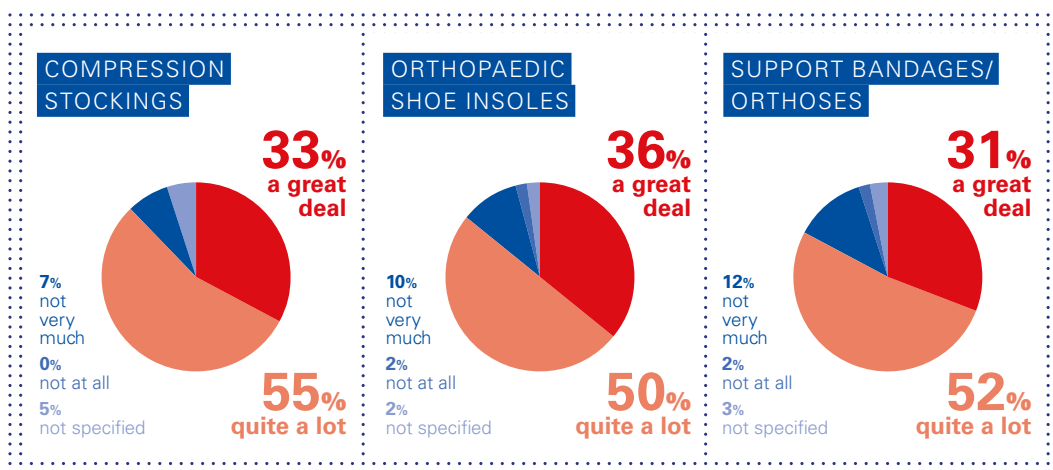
COMPRESSION STOCKINGS

33% a great deal

7% not very much

0% not at all

5% not specified

55% quite a lot

ORTHOPAEDIC SHOE INSOLES

36% a great deal

10% not very much

2% not at all

2% not specified

50% quite a lot

SUPPORT BANDAGES/ ORTHOSES

31% a great deal

12% not very much

2% not at all

3% not specified

52% quite a lot